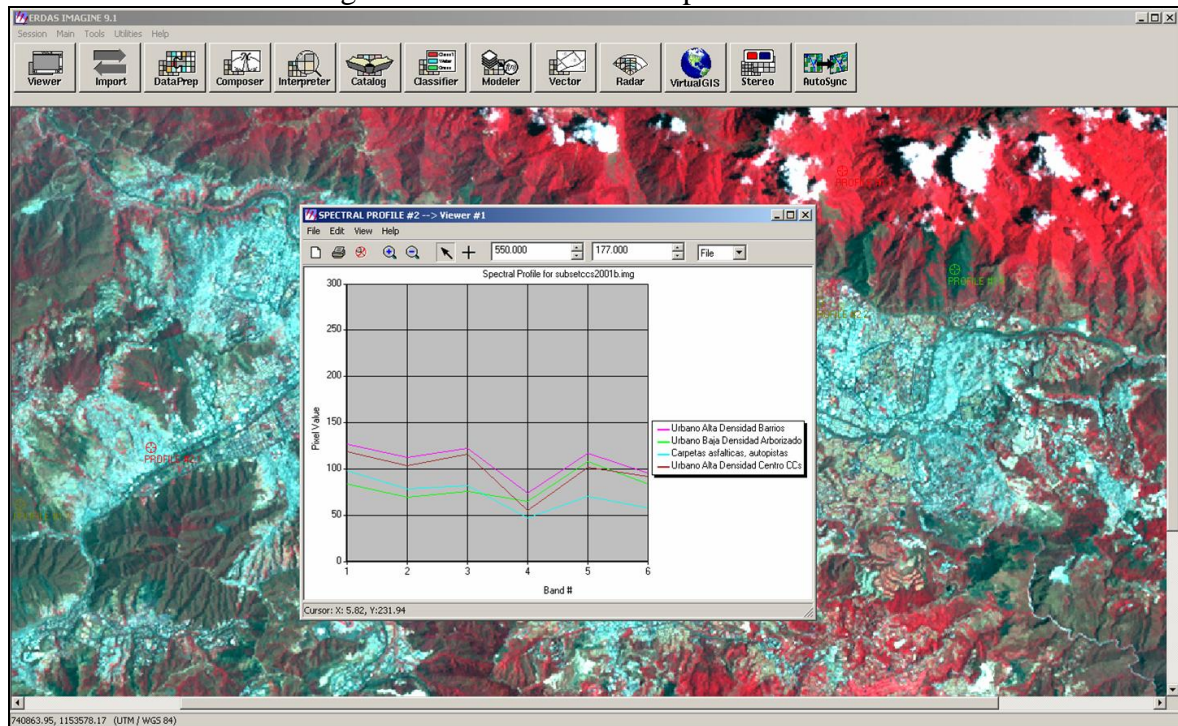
ERDAS IMAGINE 9.1

Session Main Tools Utilities Help

Viewer Import DataPrep Composer Interpreter Catalog Classifier Modeler Vector Radar VirtualGIS Stereo AutoSync

SPECTRAL PROFILE #2 --> Viewer #1

File Edit View Help

550.000 177.000 File

Spectral Profile for subsetccs2001b.img

Pixel Value

300
250
200
150
100
50
0

1 2 3 4 5 6

Band #

Urbano Alta Densidad Barrios
Urbano Baja Densidad Arborizado
Carpetas asfalticas, autopistas
Urbano Alta Densidad Centro CCs

Cursor: X: 5.82, Y:231.94

PROFILE #2

PROFILE #3

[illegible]

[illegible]

740863.95, 1153578.17 (UTM / WGS 84)